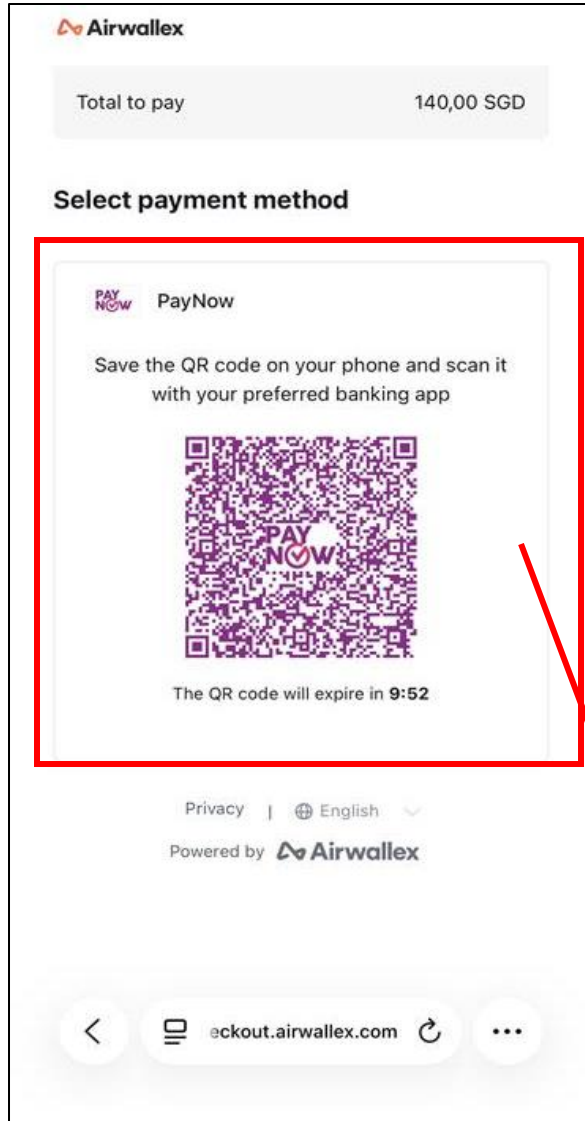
Airwallex

Total to pay 140,00 SGD

Select payment method

PAY NOW PayNow

Save the QR code on your phone and scan it with your preferred banking app

PAY NOW

The QR code will expire in 9:52

Privacy | English

Powered by Airwallex

eckout.airwallex.com